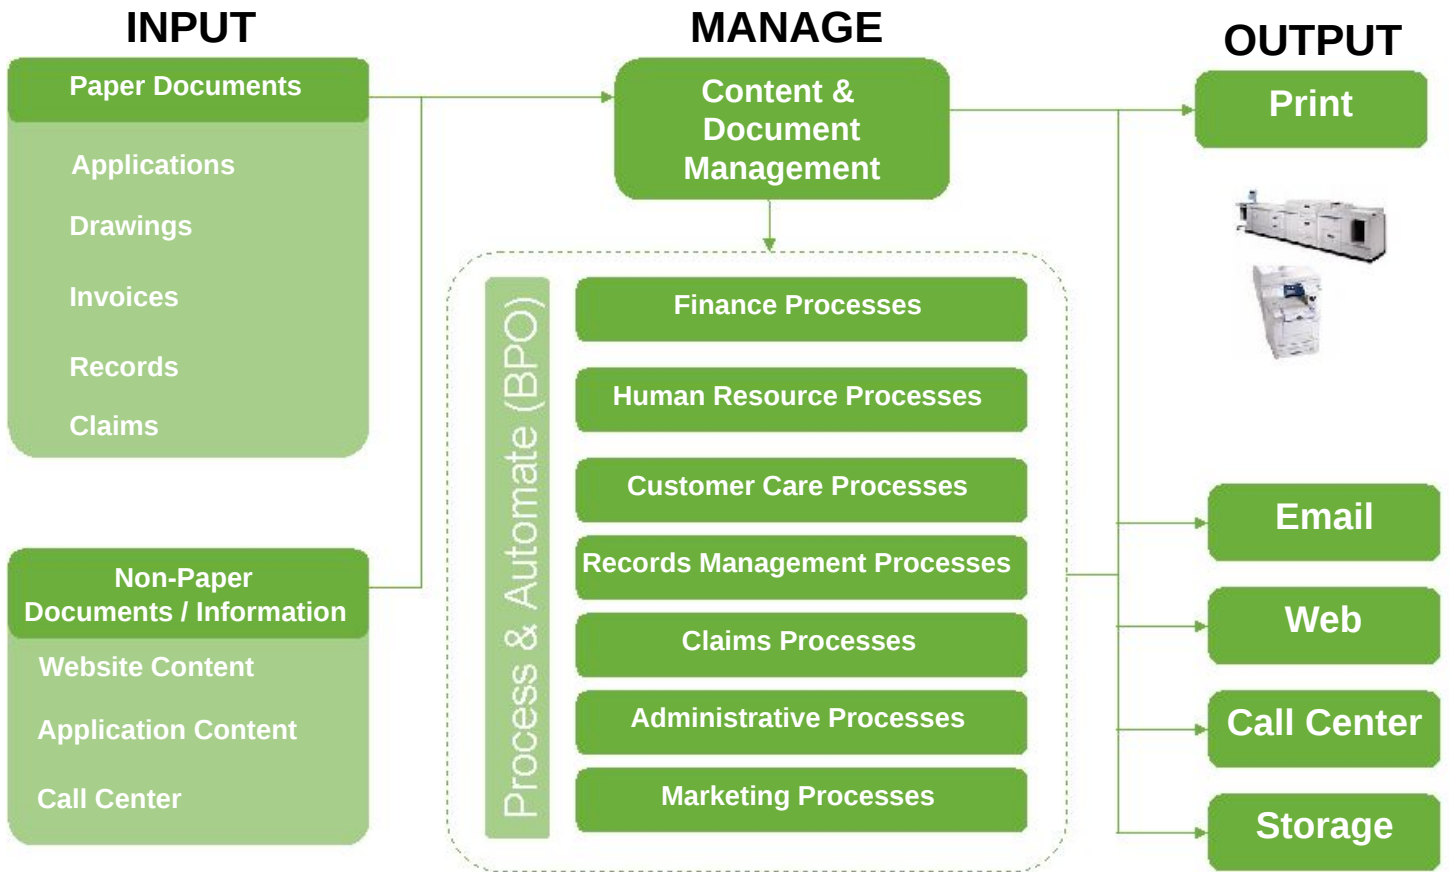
INPUT

Paper Documents

Applications

Drawings

Invoices

Records

Claims

Non-Paper Documents / Information

Website Content

Application Content

Call Center

MANAGE

Content & Document Management

Process & Automate (BPO)

Finance Processes

Human Resource Processes

Customer Care Processes

Records Management Processes

Claims Processes

Administrative Processes

Marketing Processes

OUTPUT

Print

Email

Web

Call Center

Storage